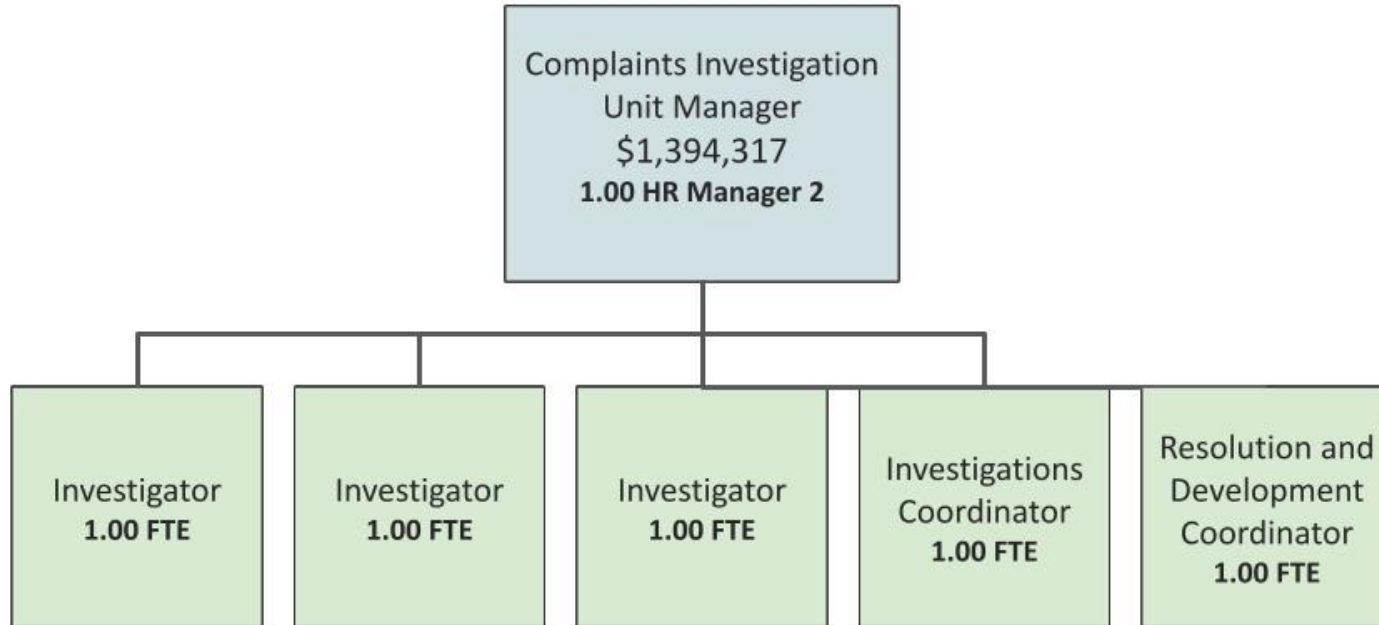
Complaints Investigation Unit Manager
$1,394,317
1.00 HR Manager 2

Investigator
1.00 FTE

Investigator
1.00 FTE

Investigator
1.00 FTE

Investigations Coordinator
1.00 FTE

Resolution and Development Coordinator
1.00 FTE